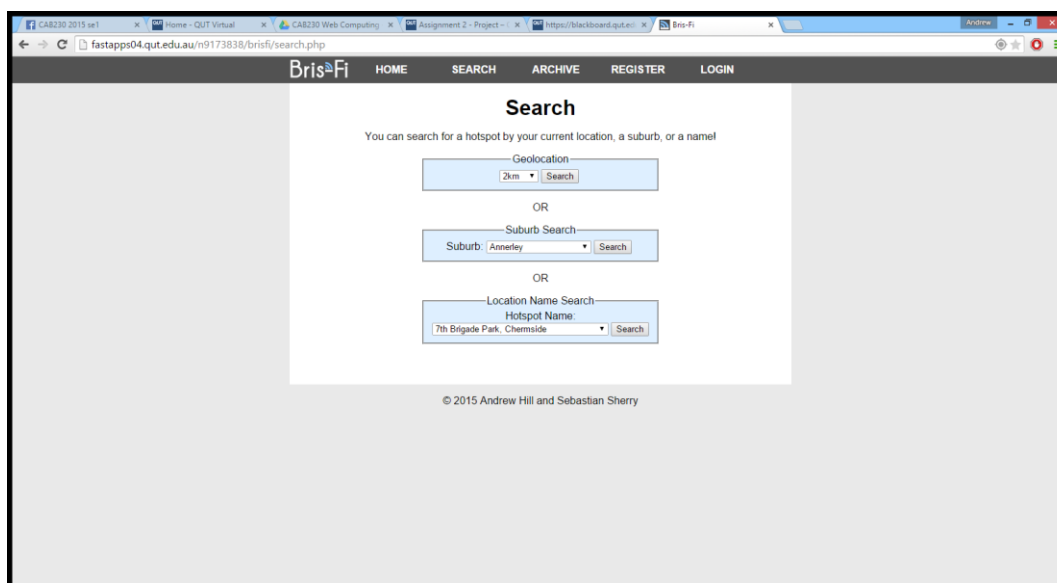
CAB230 2015 se1 × Home - QUT Virtual × CAB230 Web Computing × Assignment 2 - Project - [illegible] × https://blackboard.qut.ed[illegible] × Bris-Fi ×

Andrew

fastapps04.qut.edu.au/n9173838/brisfi/search.php

Bris-Fi HOME SEARCH ARCHIVE REGISTER LOGIN

Search

You can search for a hotspot by your current location, a suburb, or a name!

Geolocation
2km Search

OR

Suburb Search
Suburb: Annerley Search

OR

Location Name Search
Hotspot Name:
7th Brigade Park, Chermside Search

© 2015 Andrew Hill and Sebastian Sherry